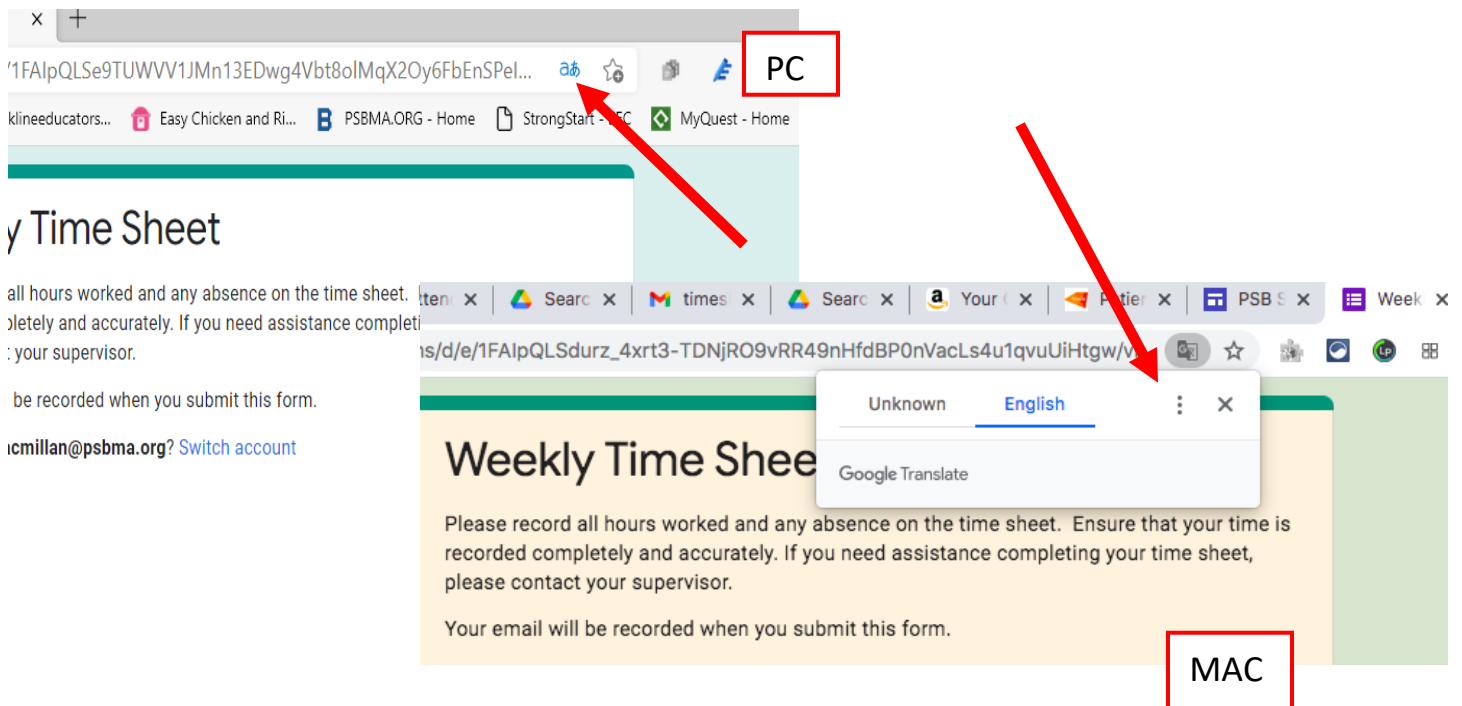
X +

/1FAIpQLSe9TUWVV1JMn13EDwg4Vbt8olMqX2Oy6FbEnSPel...

PC

klineeducators... Easy Chicken and Ri... PSBMA.ORG - Home StrongStart - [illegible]EC MyQuest - Home

y Time Sheet

all hours worked and any absence on the time sheet. pletely and accurately. If you need assistance completi your supervisor.

be recorded when you submit this form.

cmillan@psbma.org? Switch account

tten X Searc X times X Searc X Your X Patier X PSB S X Week X

ns/d/e/1FAIpQLSdurz_4xrt3-TDNjRO9vRR49nHfdBP0nVacLs4u1qvuUiHtgw/v

Unknown English

Google Translate

Weekly Time Shee

Please record all hours worked and any absence on the time sheet. Ensure that your time is recorded completely and accurately. If you need assistance completing your time sheet, please contact your supervisor.

Your email will be recorded when you submit this form.

MAC